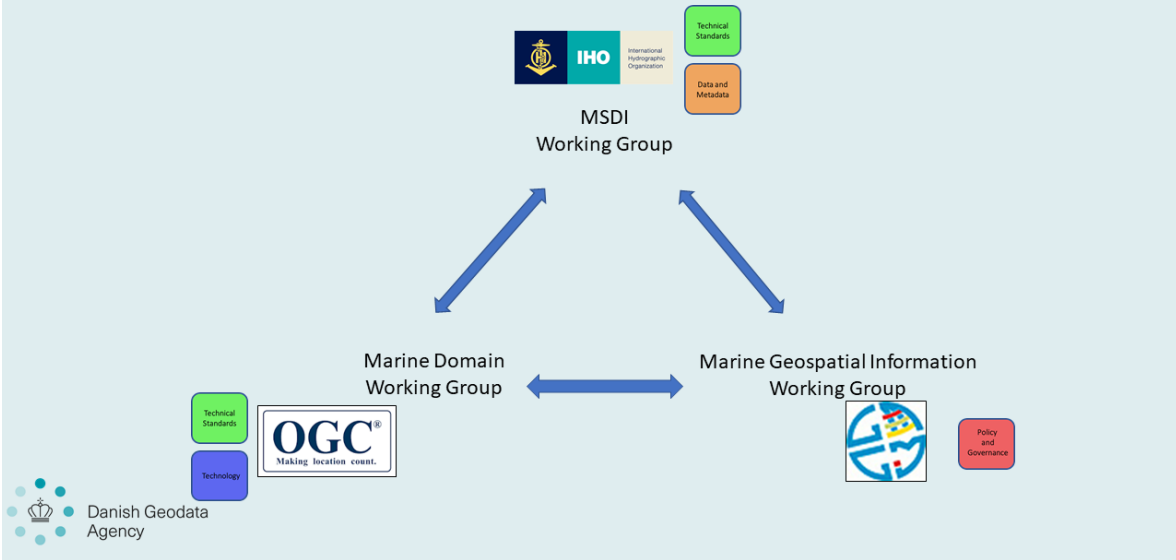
IHO International Hydrographic Organization

Technical Standards

Data and Metadata

MSDI
Working Group

Marine Domain
Working Group

Marine Geospatial Information
Working Group

Technical Standards

Technology

OGC®
Making location count.

Policy and Governance

Danish Geodata Agency